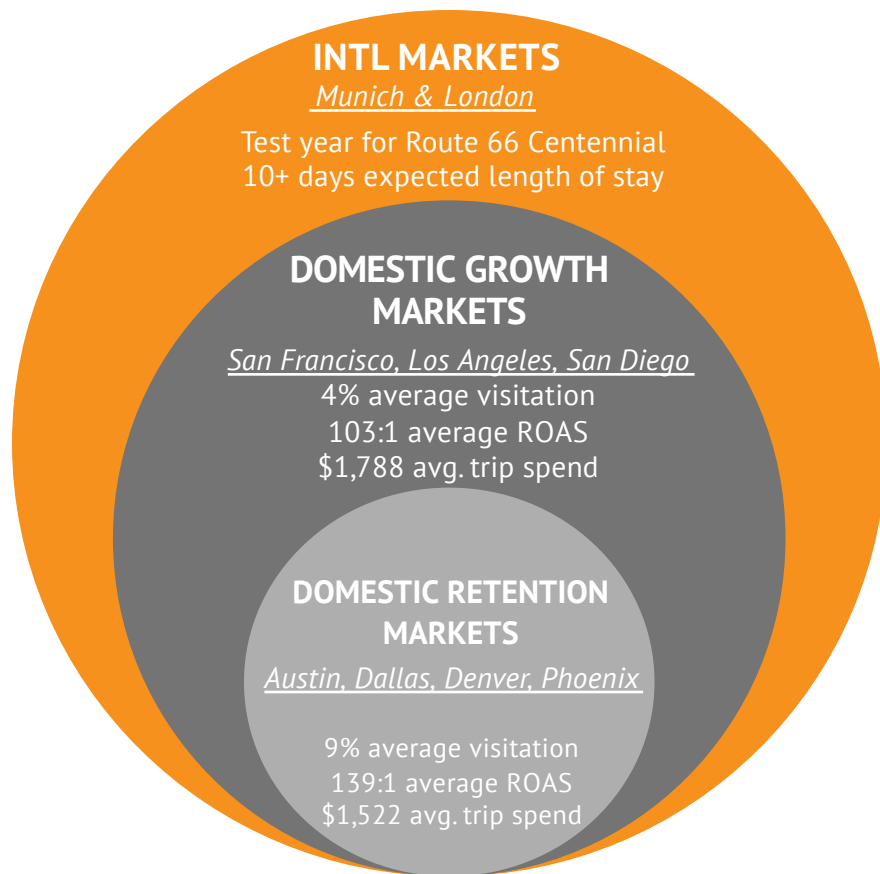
INTL MARKETS
Munich & London
Test year for Route 66 Centennial
10+ days expected length of stay

DOMESTIC GROWTH MARKETS
San Francisco, Los Angeles, San Diego
4% average visitation
103:1 average ROAS
$1,788 avg. trip spend

DOMESTIC RETENTION MARKETS
Austin, Dallas, Denver, Phoenix
9% average visitation
139:1 average ROAS
$1,522 avg. trip spend